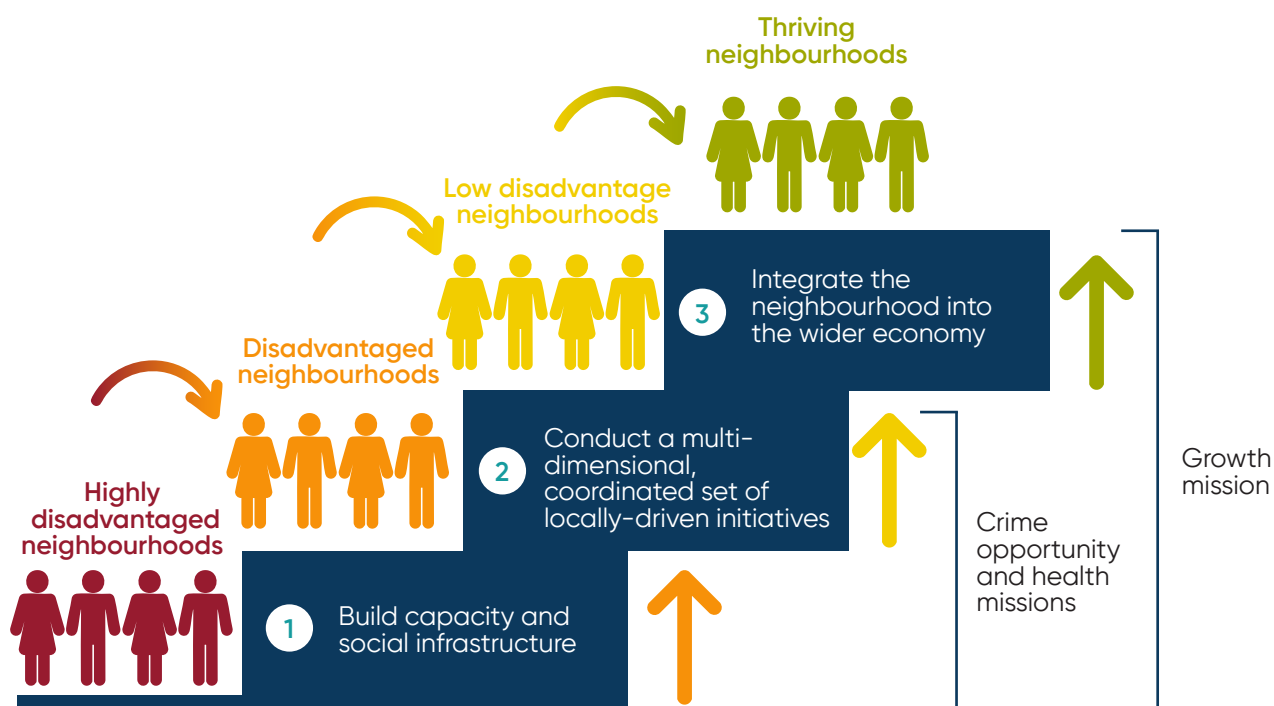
Thriving neighbourhoods

Low disadvantage neighbourhoods

Disadvantaged neighbourhoods

Highly disadvantaged neighbourhoods

3 Integrate the neighbourhood into the wider economy

2 Conduct a multi-dimensional, coordinated set of locally-driven initiatives

1 Build capacity and social infrastructure

Growth mission

Crime opportunity and health missions